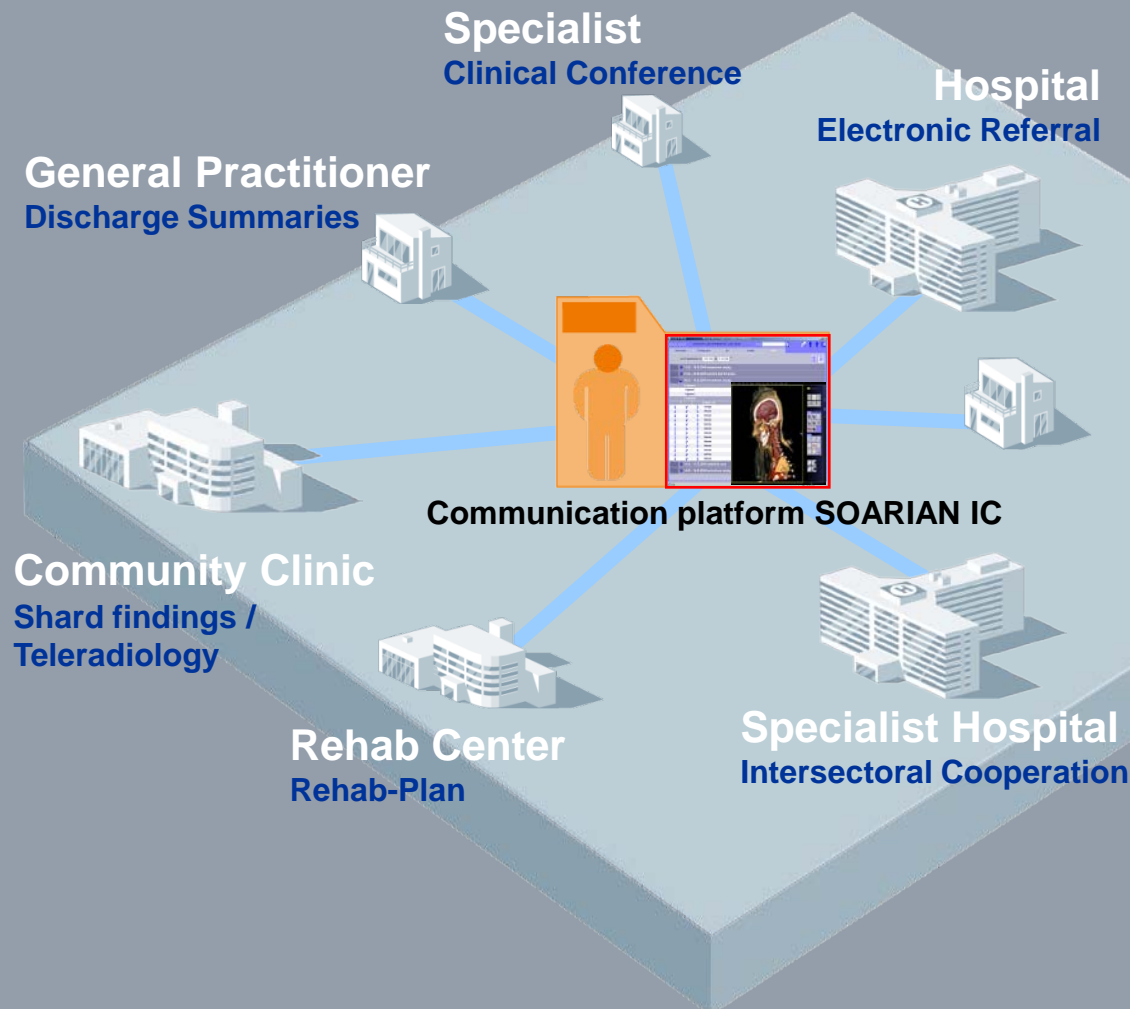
Specialist
Clinical Conference

Hospital
Electronic Referral

General Practitioner
Discharge Summaries

Communication platform SOARIAN IC

Community Clinic
Shard findings / Teleradiology

Rehab Center
Rehab-Plan

Specialist Hospital
Intersectoral Cooperation